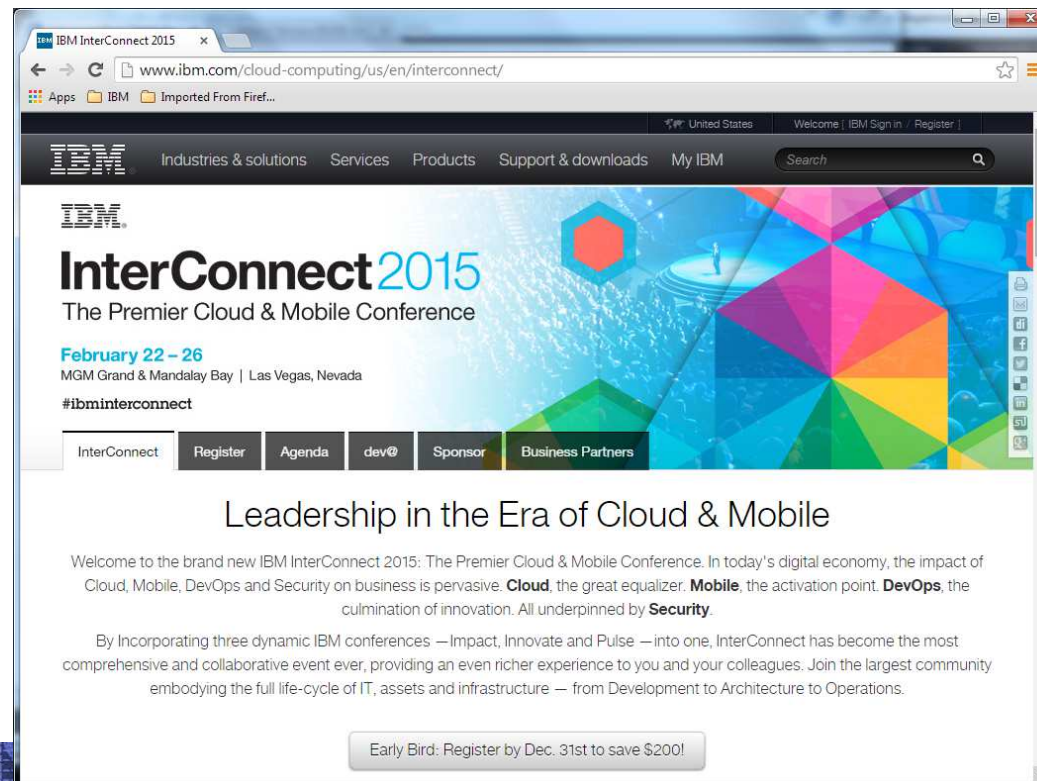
IBM InterConnect 2015 ×

www.ibm.com/cloud-computing/us/en/interconnect/

Apps IBM Imported From Firef...

United States Welcome [ IBM Sign in / Register ]

IBM Industries & solutions Services Products Support & downloads My IBM Search

IBM.

InterConnect 2015

The Premier Cloud & Mobile Conference

February 22 – 26

MGM Grand & Mandalay Bay | Las Vegas, Nevada

#ibminterconnect

InterConnect Register Agenda dev@ Sponsor Business Partners

Leadership in the Era of Cloud & Mobile

Welcome to the brand new IBM InterConnect 2015: The Premier Cloud & Mobile Conference. In today's digital economy, the impact of Cloud, Mobile, DevOps and Security on business is pervasive. **Cloud**, the great equalizer. **Mobile**, the activation point. **DevOps**, the culmination of innovation. All underpinned by **Security**.

By Incorporating three dynamic IBM conferences —Impact, Innovate and Pulse —into one, InterConnect has become the most comprehensive and collaborative event ever, providing an even richer experience to you and your colleagues. Join the largest community embodying the full life-cycle of IT, assets and infrastructure — from Development to Architecture to Operations.

Early Bird: Register by Dec. 31st to save $200!